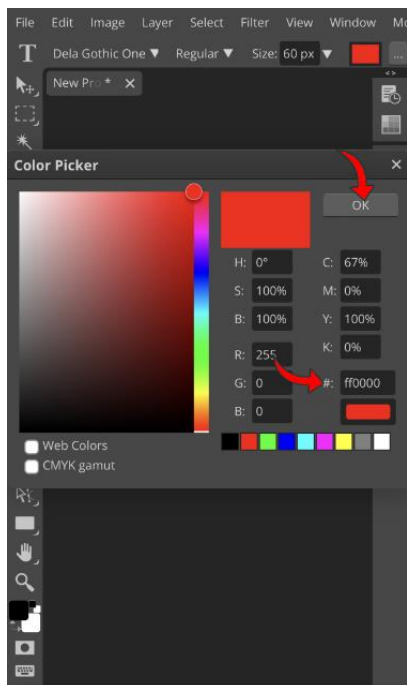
File Edit Image Layer Select Filter View Window Mo

T Dela Gothic One ▼ Regular ▼ Size: 60 px ▼ ...

New Pro * ×

Color Picker ×

OK

H: 0°
S: 100%
B: 100%

C: 67%
M: 0%
Y: 100%
K: 0%

R: 255
G: 0
B: 0

#: ff0000

Web Colors
CMYK gamut